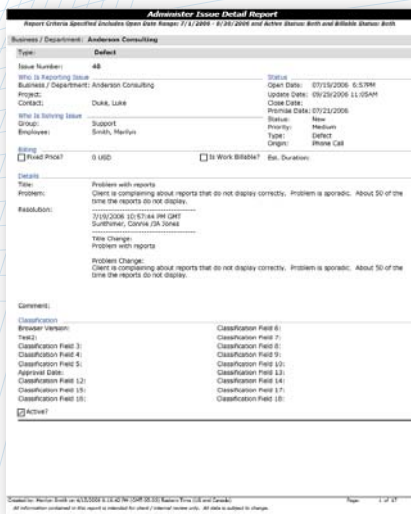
Administer Issue Detail Report

Report Criteria Specified Includes Open Date Range: 7/1/2006 - 8/30/2006 and Active Status: Both and Billable Status: Both

Business / Department: Andersons Consulting

Type: Defect

Issue Number: 48

Who Is Reporting Issue
Business / Department: Anderson Consulting
Project:
Contact: Duke, Luke

Who Is Solving Issue
Group: Support
Employee: Smith, Marilyn

Status
Open Date: 07/19/2006 6:57PM
Update Date: 09/29/2006 11:05AM
Close Date:
Promise Date: 07/21/2006
Status: New
Priority: Medium
Type: Defect
Origin: Phone Call

Billing
Fixed Price? 0 USD
Is Work Billable? Est. Duration:

Details
Title: Problem with reports
Problem: Client is complaining about reports that do not display correctly. Problem is sporadic. About 50 of the time the reports do not display.
Resolution:
7/19/2006 10:57:44 PM GMT
Sunthimer, Connie /JA Jones

Title Change:
Problem with reports

Problem Change:
Client is complaining about reports that do not display correctly. Problem is sporadic. About 50 of the time the reports do not display.

Comment:

Classification
Browser Version:
Test2:
Classification Field 3:
Classification Field 4:
Classification Field 5:
Approval Date:
Classification Field 12:
Classification Field 15:
Classification Field 16:
Classification Field 6:
Classification Field 7:
Classification Field 8:
Classification Field 9:
Classification Field 10:
Classification Field 13:
Classification Field 14:
Classification Field 17:
Classification Field 18:

Active?

Created by: Marilyn Smith on 4/13/2008 6:16:42 PM (GMT-05:00) Eastern Time (US and Canada)
All information contained in this report is intended for client / internal review only. All data is subject to change.
Page: 1 of 47